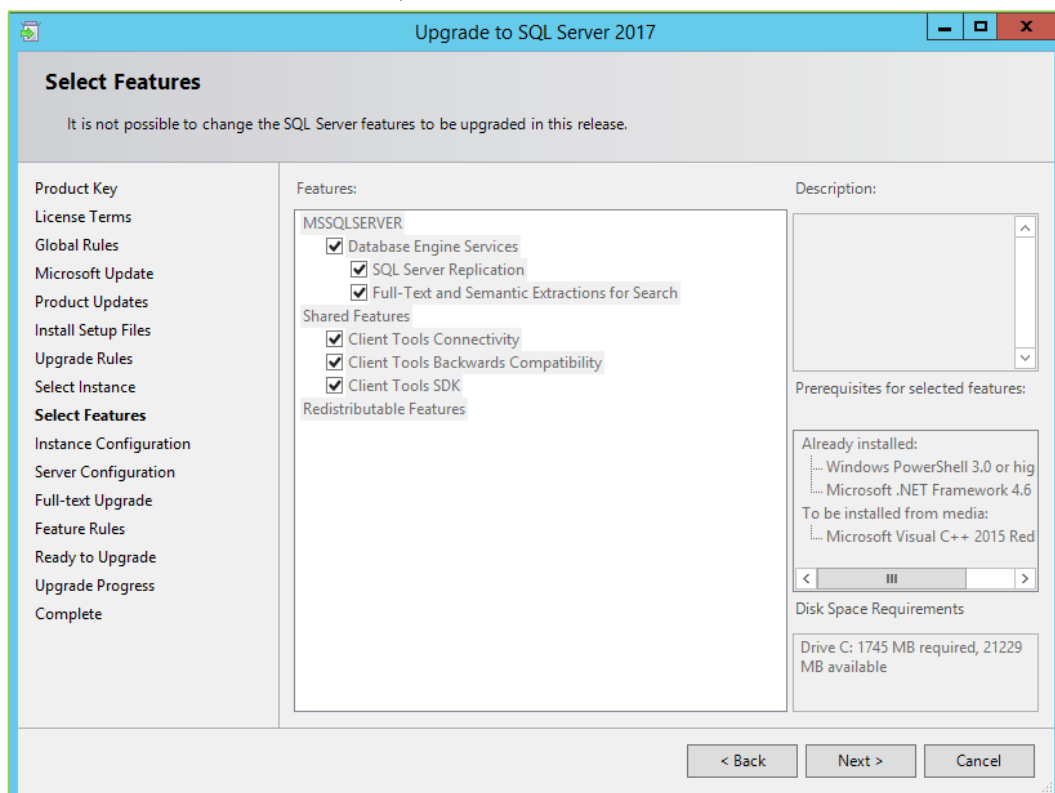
Upgrade to SQL Server 2017

Select Features

It is not possible to change the SQL Server features to be upgraded in this release.

Product Key
License Terms
Global Rules
Microsoft Update
Product Updates
Install Setup Files
Upgrade Rules
Select Instance
Select Features
Instance Configuration
Server Configuration
Full-text Upgrade
Feature Rules
Ready to Upgrade
Upgrade Progress
Complete

Features:

MSSQLSERVER
Database Engine Services
SQL Server Replication
Full-Text and Semantic Extractions for Search
Shared Features
Client Tools Connectivity
Client Tools Backwards Compatibility
Client Tools SDK
Redistributable Features

Description:

Prerequisites for selected features:

Already installed:
Windows PowerShell 3.0 or hig
Microsoft .NET Framework 4.6
To be installed from media:
Microsoft Visual C++ 2015 Red

Disk Space Requirements

Drive C: 1745 MB required, 21229 MB available

< Back
Next >
Cancel